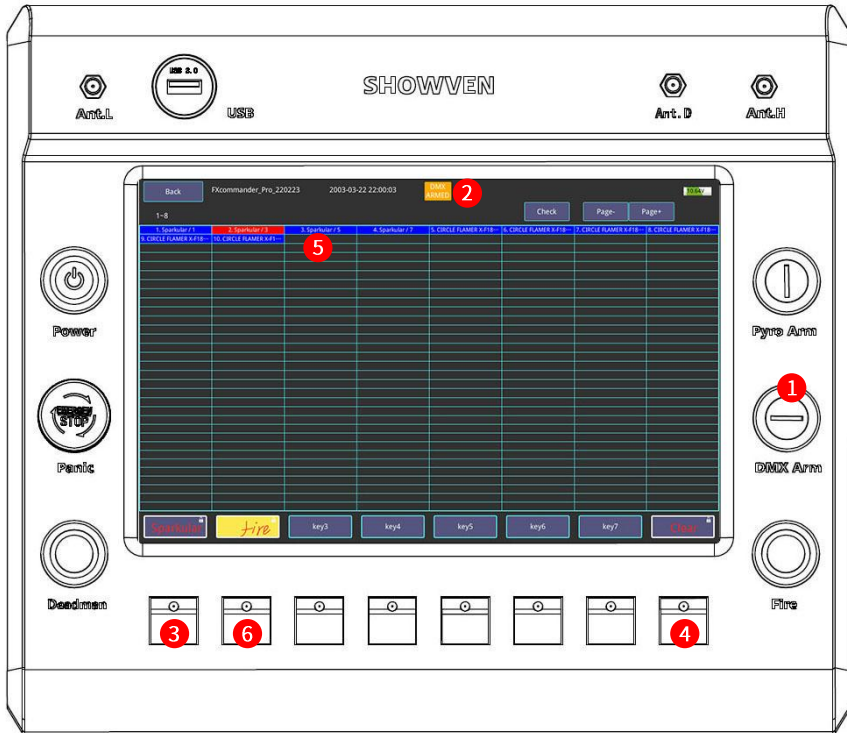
USB 2.0

Ant.L

USB

SHOWVEN

Ant. D

Ant.H

Back

FXcommander_Pro_220223

2003-03-22 22:00:03

DMX ARMED

2

10.6V

1~8

Check

Page-

Page+

| 1. Sparkular / 1 | 2. Sparkular / 3 | 3. Sparkular / 5 | 4. Sparkular / 7 | 5. CIRCLE FLAMER X-F18··· | 6. CIRCLE FLAMER X-F18··· | 7. CIRCLE FLAMER X-F18··· | 8. CIRCLE FLAMER X-F18··· |
|---|---|---|---|---|---|---|---|
| 9. CIRCLE FLAMER X-F18··· | 10. CIRCLE FLAMER X-F1··· | | | | | | |

5

Power

Pyro Arm

1

EMERGENCY STOP

Panic

DMX Arm

Sparkular

Fire

key3

key4

key5

key6

key7

Clear

Deadman

Fire

3

6

4